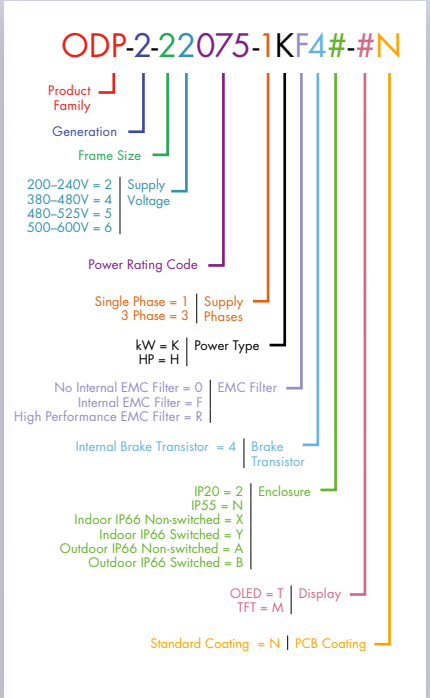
ODP-2-22075-1KF4#-#N

Product Family

Generation

Frame Size

200–240V = 2
380–480V = 4
480–525V = 5
500–600V = 6
Supply Voltage

Power Rating Code

Single Phase = 1
3 Phase = 3
Supply Phases

kW = K
HP = H
Power Type

No Internal EMC Filter = 0
Internal EMC Filter = F
High Performance EMC Filter = R
EMC Filter

Internal Brake Transistor = 4
Brake Transistor

IP20 = 2
IP55 = N
Indoor IP66 Non-switched = X
Indoor IP66 Switched = Y
Outdoor IP66 Non-switched = A
Outdoor IP66 Switched = B
Enclosure

OLED = T
TFT = M
Display

Standard Coating = N
PCB Coating